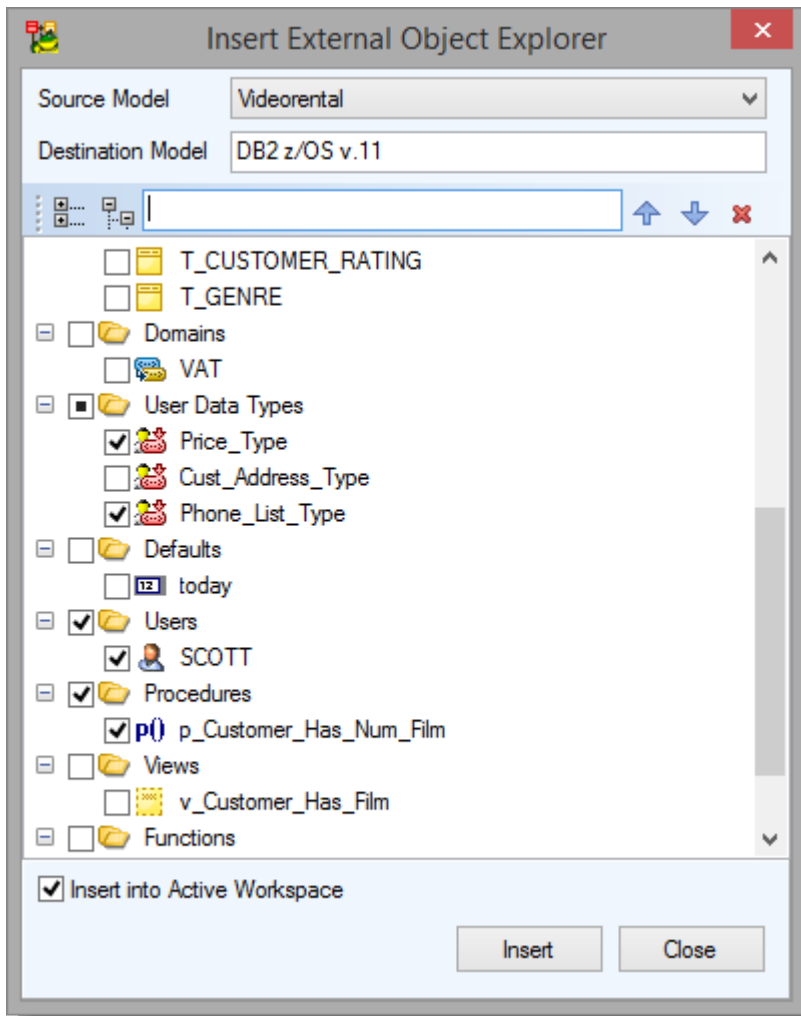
Insert External Object Explorer

Source Model Videorental

Destination Model DB2 z/OS v.11

T_CUSTOMER_RATING
T_GENRE
Domains
VAT
User Data Types
Price_Type
Cust_Address_Type
Phone_List_Type
Defaults
12 today
Users
SCOTT
Procedures
p() p_Customer_Has_Num_Film
Views
v_Customer_Has_Film
Functions

Insert into Active Workspace

Insert Close